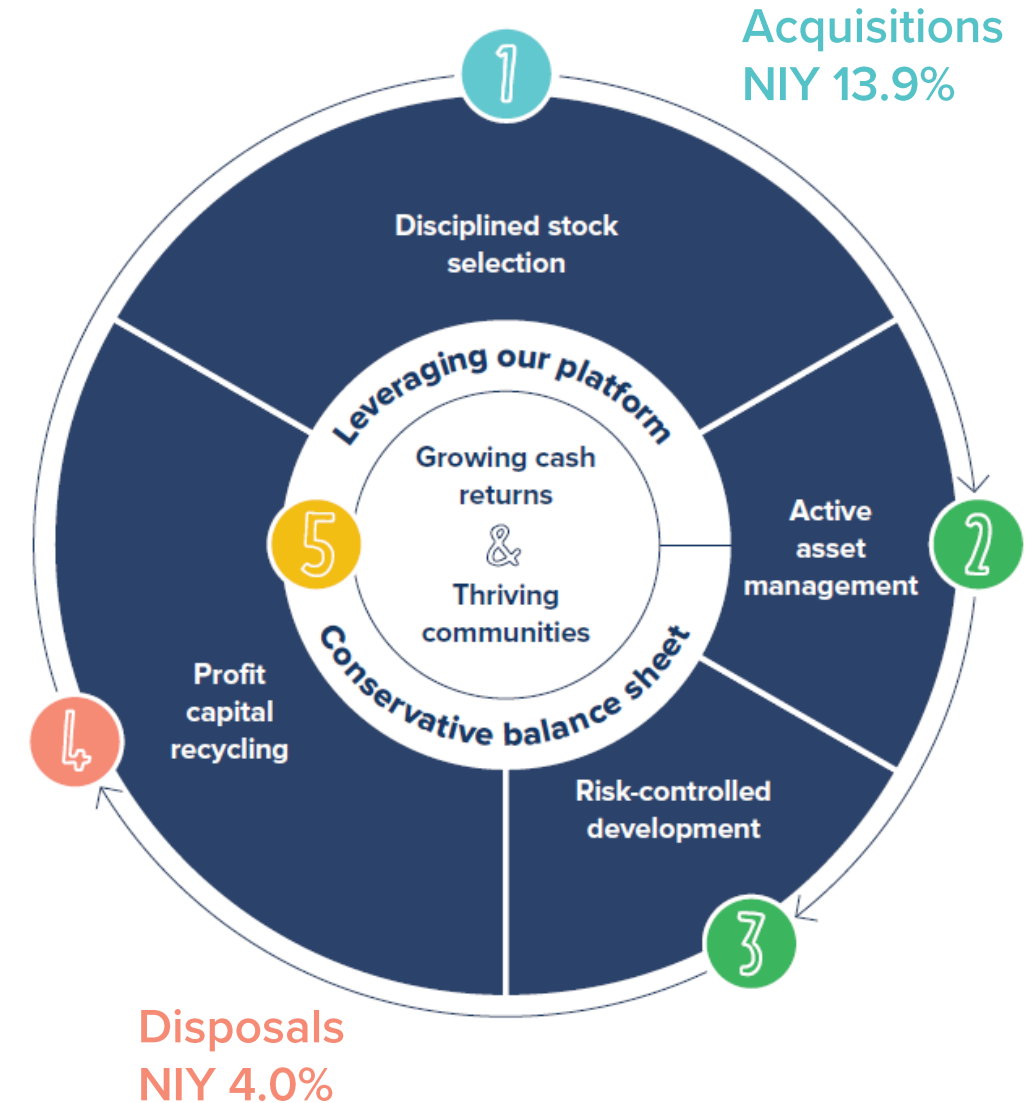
Acquisitions
NIY 13.9%

1

Disciplined stock selection

Leveraging our platform

Growing cash returns
&
Thriving communities

Conservative balance sheet

5

Active asset management

2

Risk-controlled development

3

Profit capital recycling

4

Disposals
NIY 4.0%